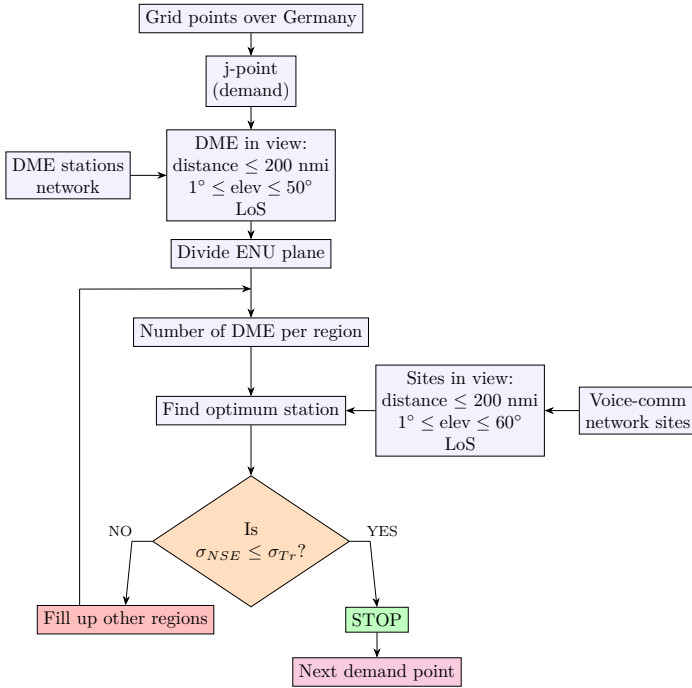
Grid points over Germany

j-point (demand)

DME stations network

DME in view: distance $\leq 200$ nmi $1^\circ \leq$ elev $\leq 50^\circ$ LoS

Divide ENU plane

Number of DME per region

Find optimum station

Sites in view: distance $\leq 200$ nmi $1^\circ \leq$ elev $\leq 60^\circ$ LoS

Voice-comm network sites

NO

Is $\sigma_{NSE} \leq \sigma_{Tr}$?

YES

Fill up other regions

STOP

Next demand point